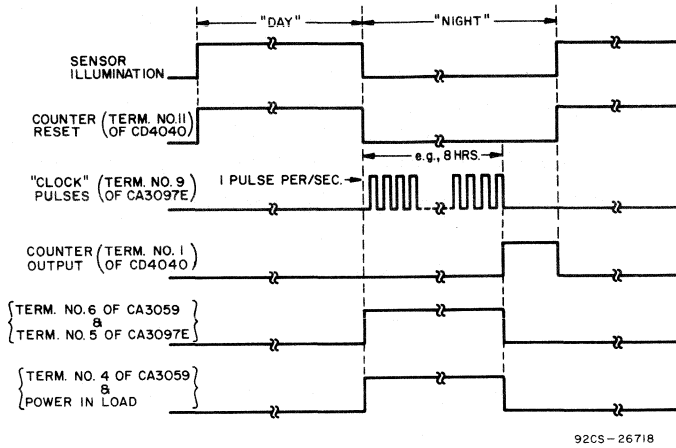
"DAY"

"NIGHT"

SENSOR ILLUMINATION

COUNTER RESET (TERM. NO.11 OF CD4040)

e.g., 8 HRS.

"CLOCK" PULSES (TERM. NO. 9 OF CA3097E)

1 PULSE PER/SEC.

COUNTER OUTPUT (TERM. NO. 1 OF CD4040)

{TERM. NO.6 OF CA3059 & TERM. NO. 5 OF CA3097E}

{TERM. NO. 4 OF CA3059 & POWER IN LOAD}

92CS-26718